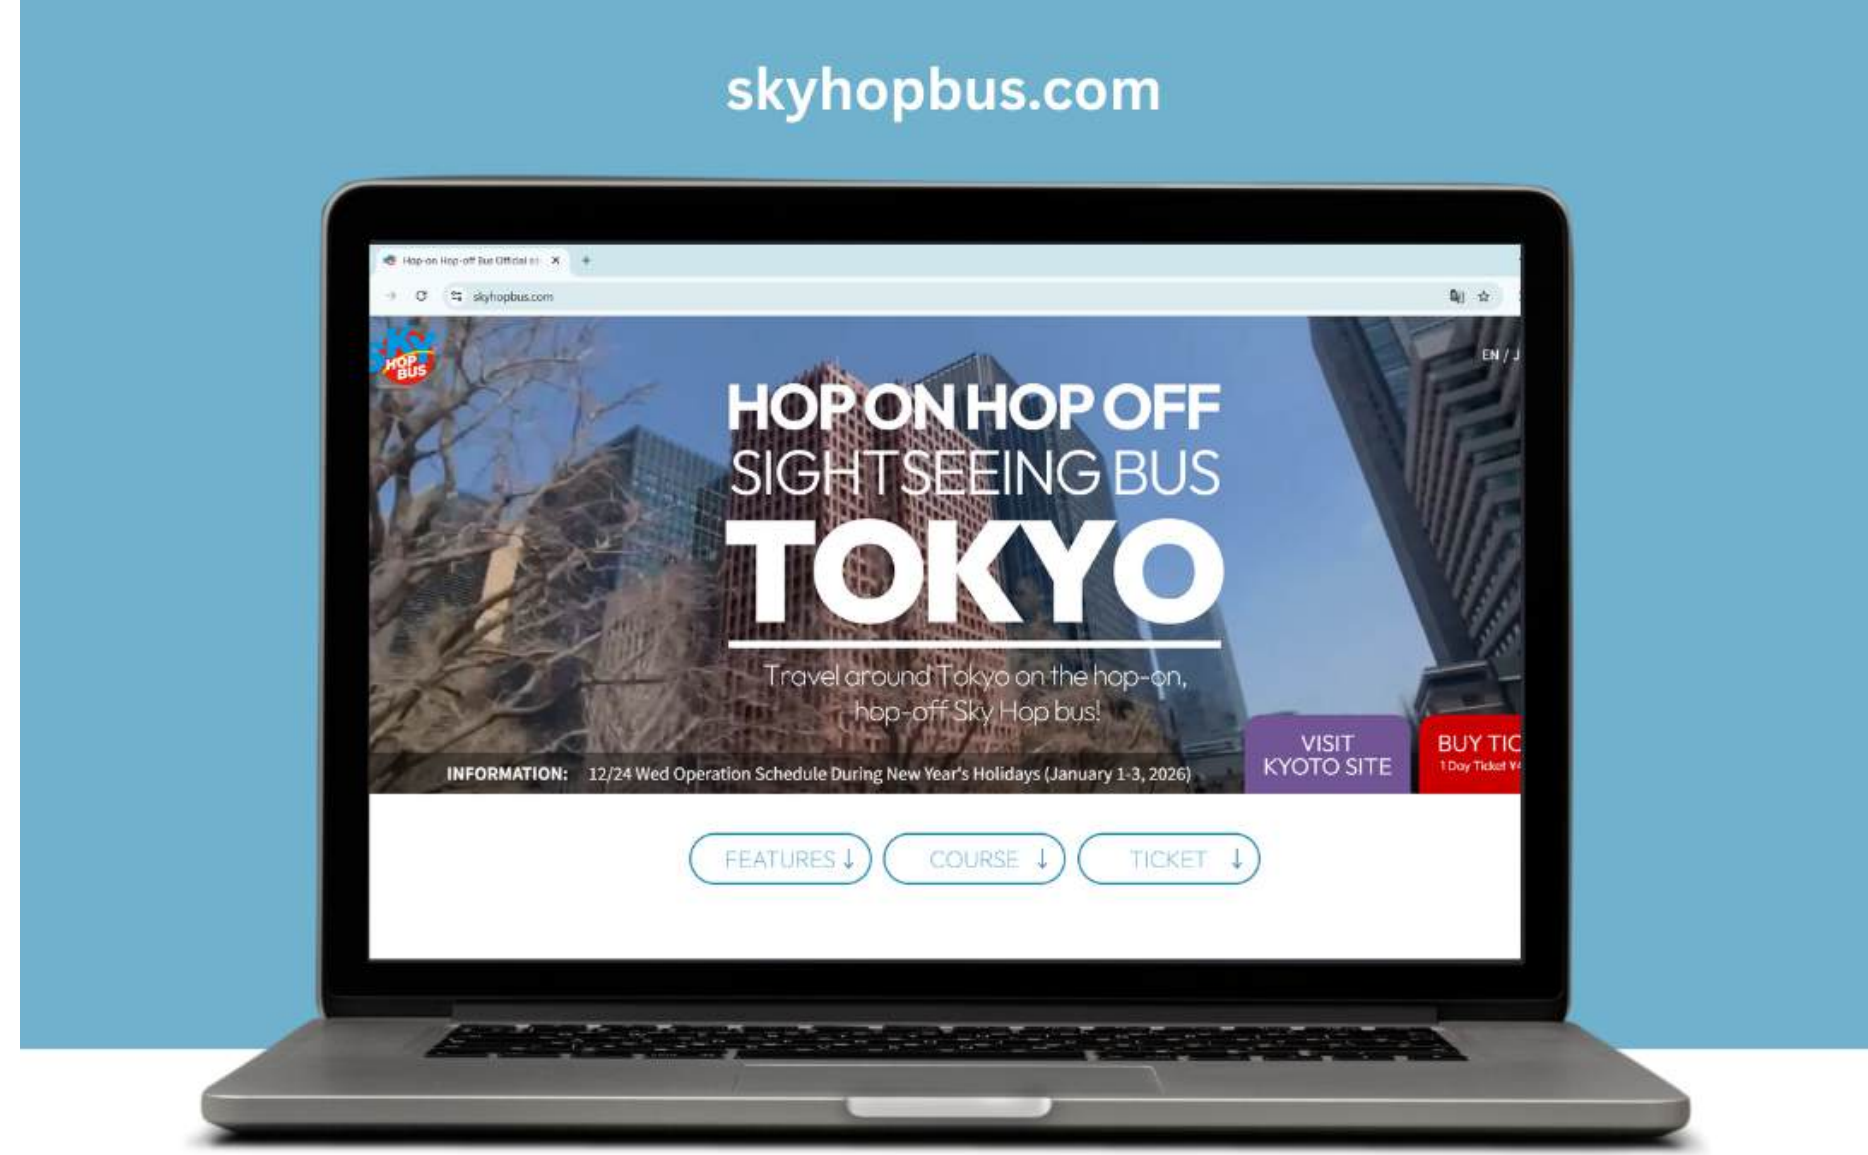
skyhopbus.com

Hop-on Hop-off Bus Official si

skyhopbus.com

SKY HOP BUS

EN / J

HOP ON HOP OFF
SIGHTSEEING BUS
TOKYO

Travel around Tokyo on the hop-on, hop-off Sky Hop bus!

INFORMATION: 12/24 Wed Operation Schedule During New Year's Holidays (January 1-3, 2026)

VISIT KYOTO SITE

BUY TIC
1 Day Ticket ¥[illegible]

FEATURES ↓

COURSE ↓

TICKET ↓